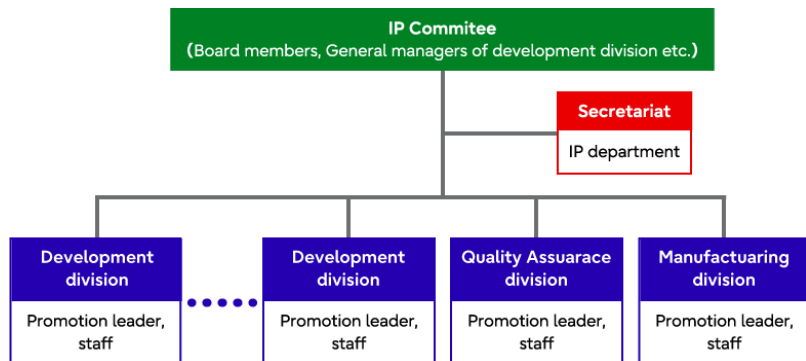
IP Commitee
(Board members, General managers of development division etc.)

Secretariat
IP department

Development division
Promotion leader, staff

Development division
Promotion leader, staff

Quality Assuarace division
Promotion leader, staff

Manufactuaring division
Promotion leader, staff